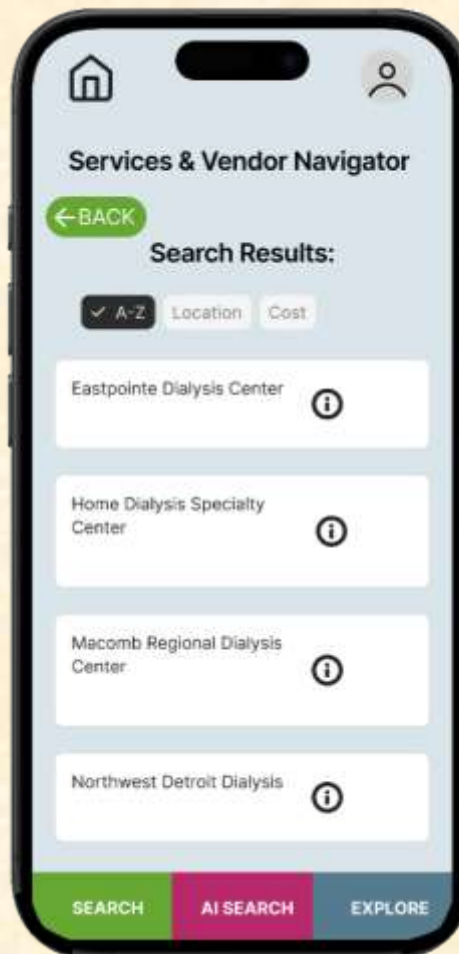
Services & Vendor Navigator

←BACK

Search Results:

✓ A-Z Location Cost

Eastpointe Dialysis Center

Home Dialysis Specialty Center

Macomb Regional Dialysis Center

Northwest Detroit Dialysis

SEARCH AI SEARCH EXPLORE